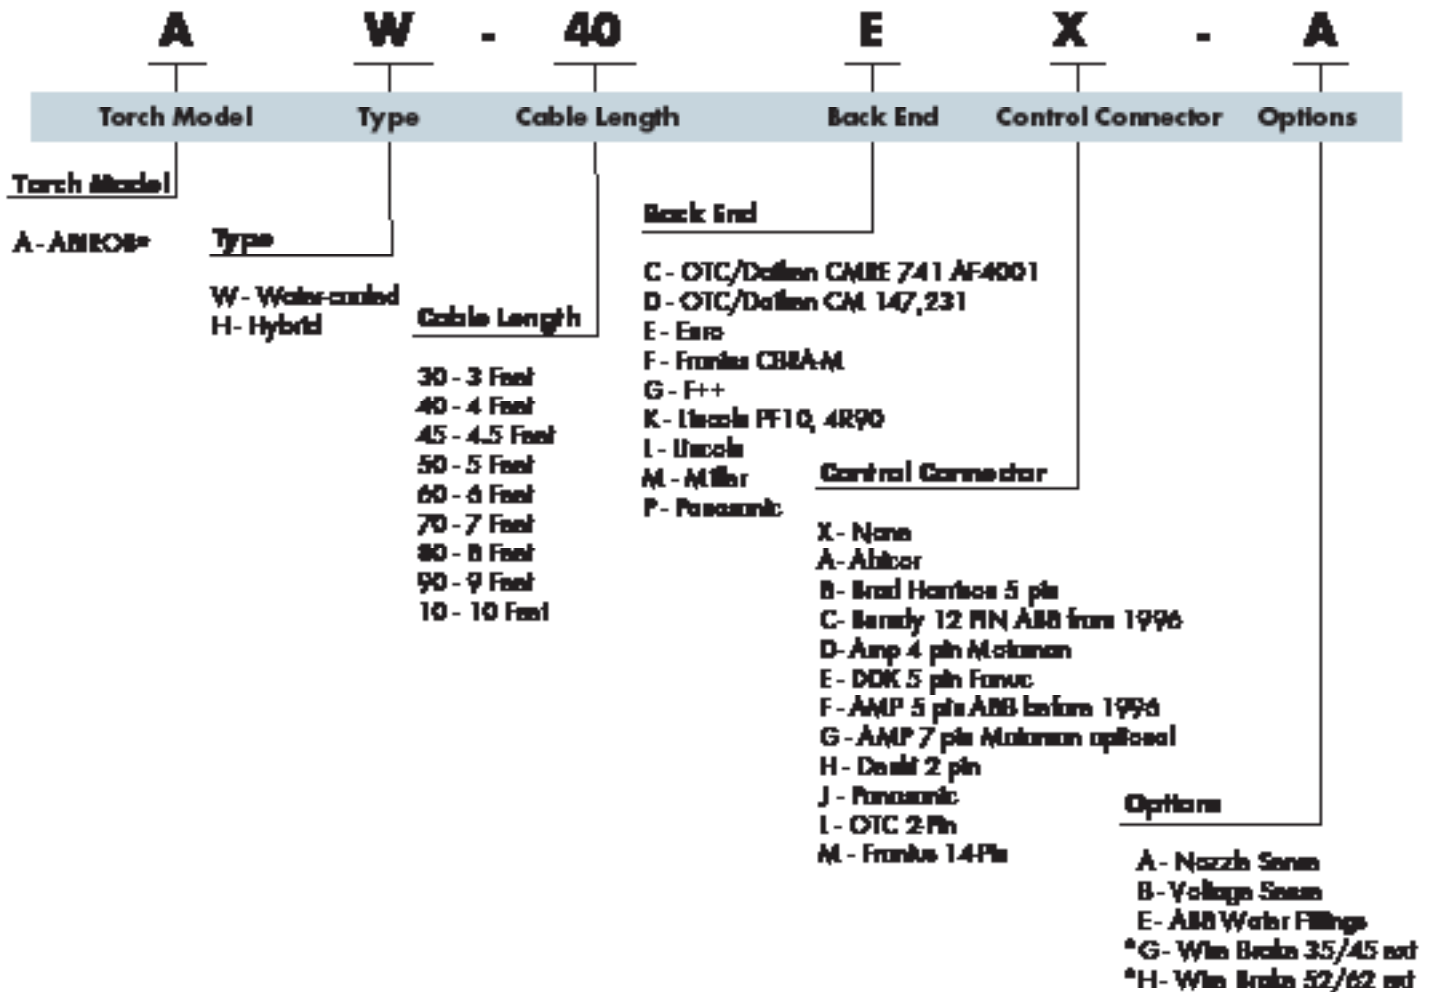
A W - 40 E X - A

Torch Model Type Cable Length Back End Control Connector Options

Torch Model

A - ABICOR

Type

W - Water-cooled
H - Hybrid

Cable Length

30 - 3 Feet
40 - 4 Feet
45 - 4.5 Feet
50 - 5 Feet
60 - 6 Feet
70 - 7 Feet
80 - 8 Feet
90 - 9 Feet
10 - 10 Feet

Back End

C - OTC/Daihen CMLE 741 AF4001
D - OTC/Daihen CM 147,231
E - Euro
F - Fronius CB&A-M
G - F++
K - Lincoln PF10, 4R90
L - Lincoln
M - Miller
P - Panasonic

Control Connector

X - None
A - Abicor
B - Brad Harrison 5 pin
C - Bendy 12 PIN ABB from 1996
D - Amp 4 pin Motoman
E - DDK 5 pin Fanuc
F - AMP 5 pin ABB before 1996
G - AMP 7 pin Motoman optional
H - Daniel 2 pin
J - Panasonic
L - OTC 2-Pin
M - Fronius 14-Pin

Options

A - Nozzle Sense
B - Voltage Sense
E - ABB Water Fittings
*G - Wire Brake 35/45 ext
*H - Wire Brake 52/62 ext